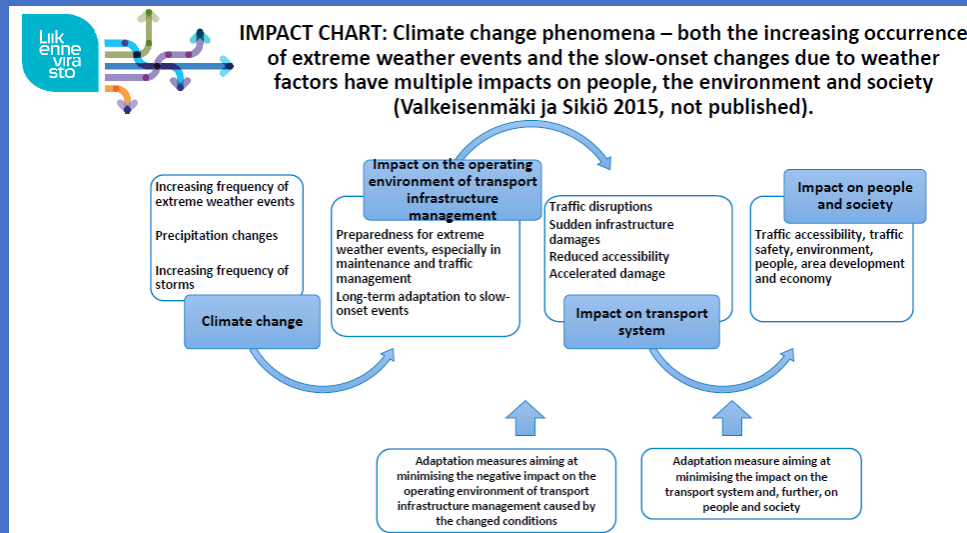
Liik enne vira sto

IMPACT CHART: Climate change phenomena – both the increasing occurrence of extreme weather events and the slow-onset changes due to weather factors have multiple impacts on people, the environment and society (Valkeisenmäki ja Sikiö 2015, not published).

Increasing frequency of extreme weather events

Precipitation changes

Increasing frequency of storms

Climate change

Impact on the operating environment of transport infrastructure management

Preparedness for extreme weather events, especially in maintenance and traffic management

Long-term adaptation to slow-onset events

Traffic disruptions
Sudden infrastructure damages
Reduced accessibility
Accelerated damage

Impact on transport system

Impact on people and society

Traffic accessibility, traffic safety, environment, people, area development and economy

Adaptation measures aiming at minimising the negative impact on the operating environment of transport infrastructure management caused by the changed conditions

Adaptation measure aiming at minimising the impact on the transport system and, further, on people and society